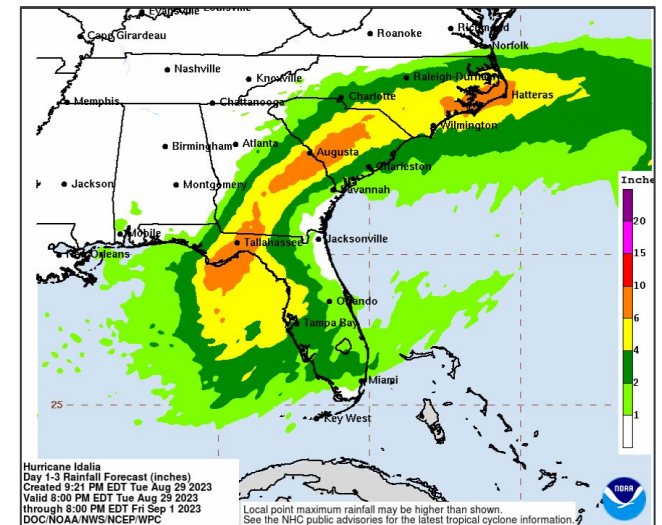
Evansville
Louisville
Cape Girardeau
Roanoke
Richmond
Norfolk
Nashville
Knoxville
Raleigh Durham
Memphis
Chattanooga
Charlotte
Hatteras
Wilmington
Birmingham
Atlanta
Augusta
Charleston
Jackson
Montgomery
Savannah
Mobile
Tallahassee
Jacksonville
New Orleans
Orlando
Tampa Bay
Miami
Key West
25
Inches
20
15
10
6
4
2
1
Hurricane Idalia
Day 1-3 Rainfall Forecast (inches)
Created 9:21 PM EDT Tue Aug 29 2023
Valid 8:00 PM EDT Tue Aug 29 2023
through 8:00 PM EDT Fri Sep 1 2023
DOC/NOAA/NWS/NCEP/WPC
Local point maximum rainfall may be higher than shown.
See the NHC public advisories for the latest tropical cyclone information.
NOAA